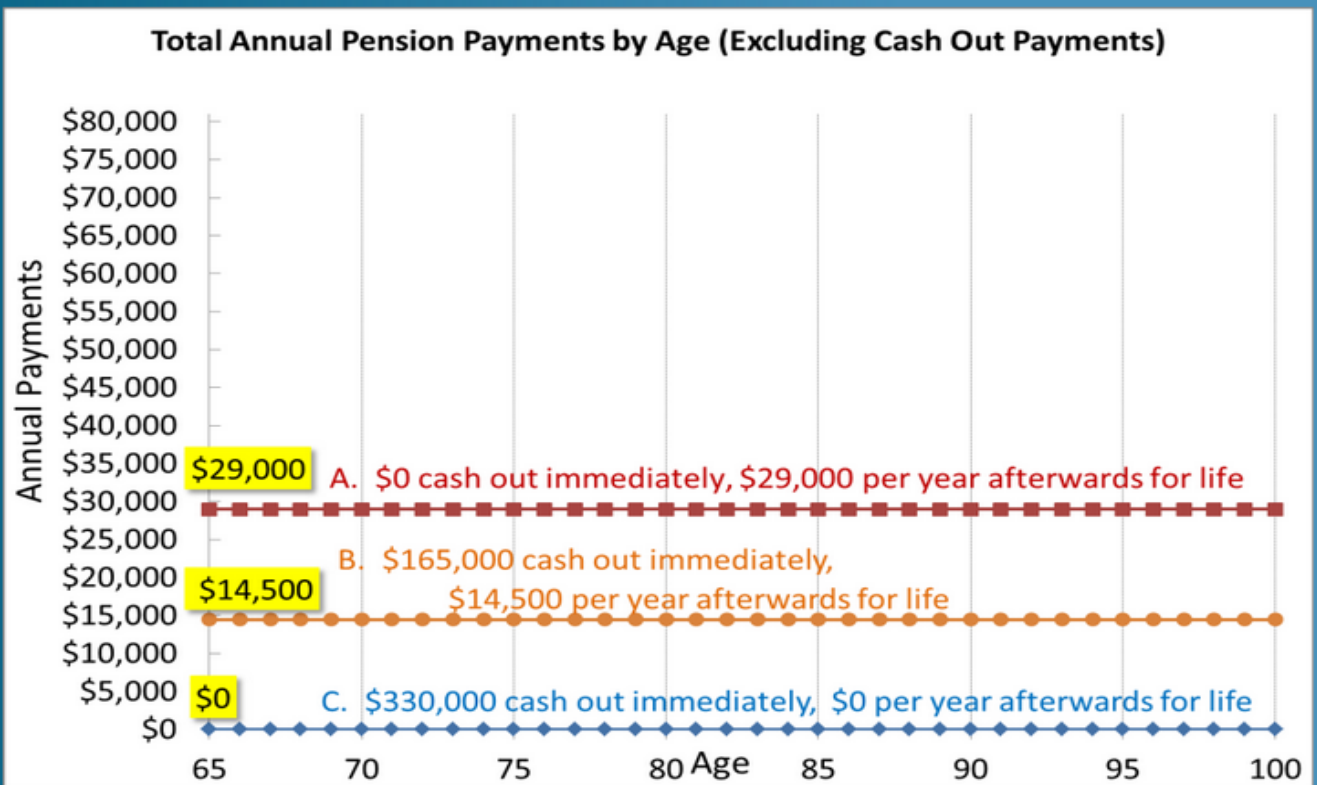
Total Annual Pension Payments by Age (Excluding Cash Out Payments)

Annual Payments

$80,000
$75,000
$70,000
$65,000
$60,000
$55,000
$50,000
$45,000
$40,000
$35,000
$30,000
$25,000
$20,000
$15,000
$10,000
$5,000
$0

$29,000
A. $0 cash out immediately, $29,000 per year afterwards for life

$14,500
B. $165,000 cash out immediately, $14,500 per year afterwards for life

$0
C. $330,000 cash out immediately, $0 per year afterwards for life

65 70 75 80 85 90 95 100

Age